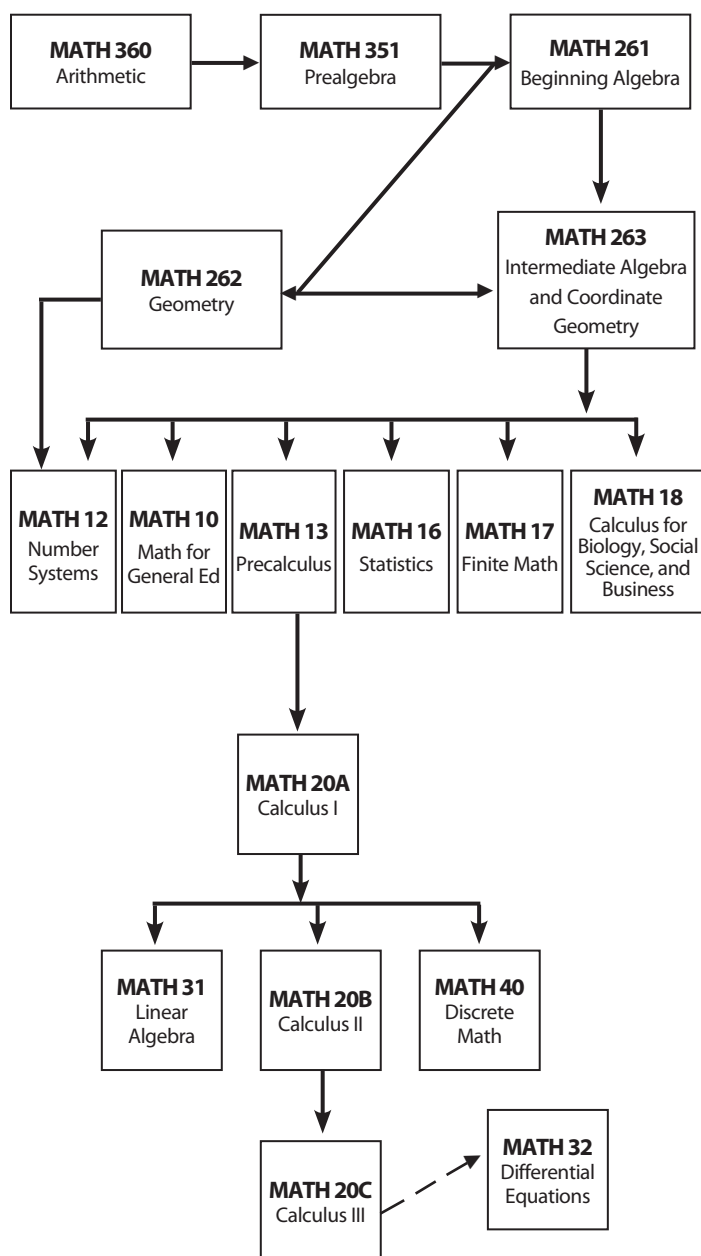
**MATH 360**
Arithmetic

**MATH 351**
Prealgebra

**MATH 261**
Beginning Algebra

**MATH 262**
Geometry

**MATH 263**
Intermediate Algebra and Coordinate Geometry

**MATH 12**
Number Systems

**MATH 10**
Math for General Ed

**MATH 13**
Precalculus

**MATH 16**
Statistics

**MATH 17**
Finite Math

**MATH 18**
Calculus for Biology, Social Science, and Business

**MATH 20A**
Calculus I

**MATH 31**
Linear Algebra

**MATH 20B**
Calculus II

**MATH 40**
Discrete Math

**MATH 20C**
Calculus III

**MATH 32**
Differential Equations